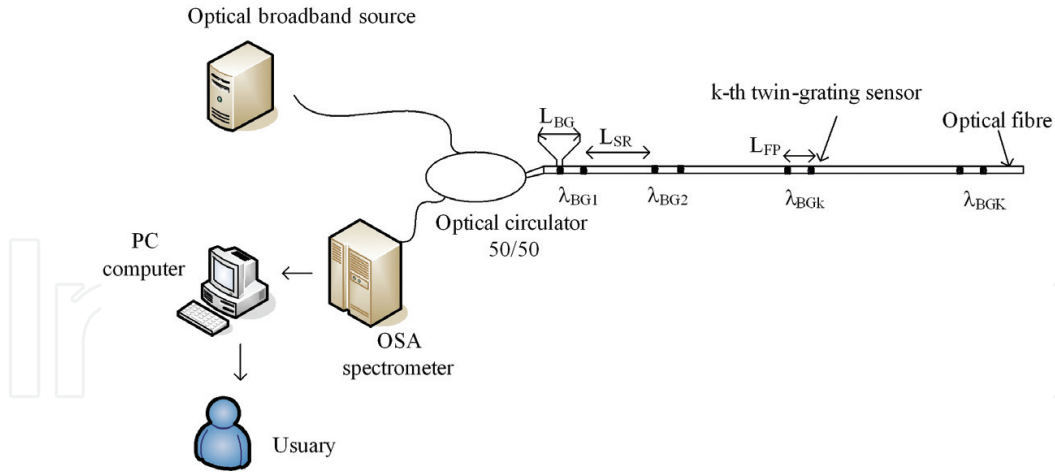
Optical broadband source

$L_{BG}$

$L_{SR}$

k-th twin-grating sensor

$L_{FP}$

Optical fibre

$\lambda_{BG1}$

$\lambda_{BG2}$

$\lambda_{BGk}$

$\lambda_{BGK}$

Optical circulator 50/50

PC computer

OSA spectrometer

Usuary